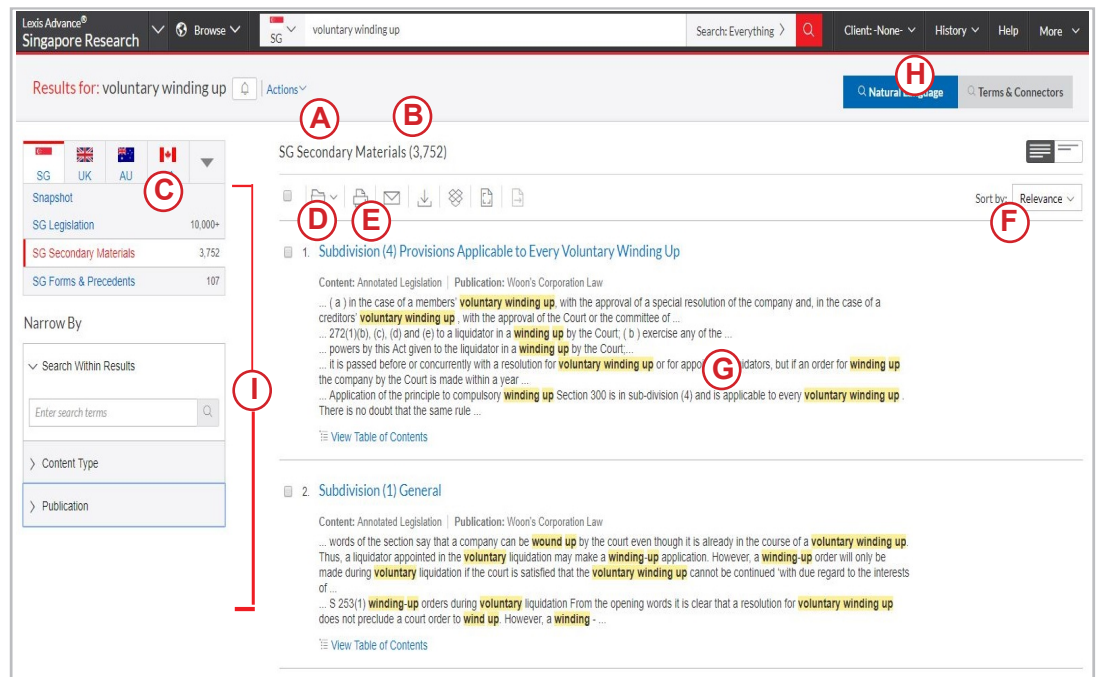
Lexis Advance®
Singapore Research

Browse

SG

voluntary winding up

Search: Everything

Client: -None-

History

Help

More

Results for: voluntary winding up

Actions

H

Natural Language

Terms & Connectors

A

B

SG Secondary Materials (3,752)

SG

UK

AU

C

Snapshot

SG Legislation 10,000+

SG Secondary Materials 3,752

SG Forms & Precedents 107

Narrow By

Search Within Results

Enter search terms

Content Type

Publication

I

D

E

Sort by: Relevance

F

1. Subdivision (4) Provisions Applicable to Every Voluntary Winding Up

Content: Annotated Legislation | Publication: Woon's Corporation Law

... ( a ) in the case of a members' voluntary winding up, with the approval of a special resolution of the company and, in the case of a creditors' voluntary winding up , with the approval of the Court or the committee of ...
... 272(1)(b), (c), (d) and (e) to a liquidator in a winding up by the Court; ( b ) exercise any of the ...
... powers by this Act given to the liquidator in a winding up by the Court;...
... it is passed before or concurrently with a resolution for voluntary winding up or for appo G uidators, but if an order for winding up the company by the Court is made within a year ...
... Application of the principle to compulsory winding up Section 300 is in sub-division (4) and is applicable to every voluntary winding up . There is no doubt that the same rule ...

View Table of Contents

2. Subdivision (1) General

Content: Annotated Legislation | Publication: Woon's Corporation Law

... words of the section say that a company can be wound up by the court even though it is already in the course of a voluntary winding up. Thus, a liquidator appointed in the voluntary liquidation may make a winding-up application. However, a winding-up order will only be made during voluntary liquidation if the court is satisfied that the voluntary winding up cannot be continued 'with due regard to the interests of ...
... S 253(1) winding-up orders during voluntary liquidation From the opening words it is clear that a resolution for voluntary winding up does not preclude a court order to wind up. However, a winding - ...

View Table of Contents